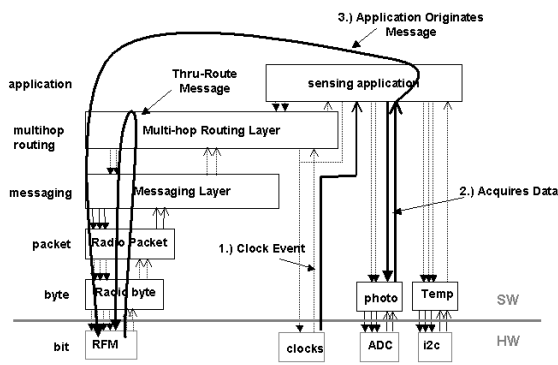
3.) Application Originates Message

application

Thru-Route Message

sensing application

multihop routing

Multi-hop Routing Layer

messaging

Messaging Layer

2.) Acquires Data

packet

Radio Packet

1.) Clock Event

byte

Radio byte

photo

Temp

SW

bit

RFM

clocks

ADC

i2c

HW